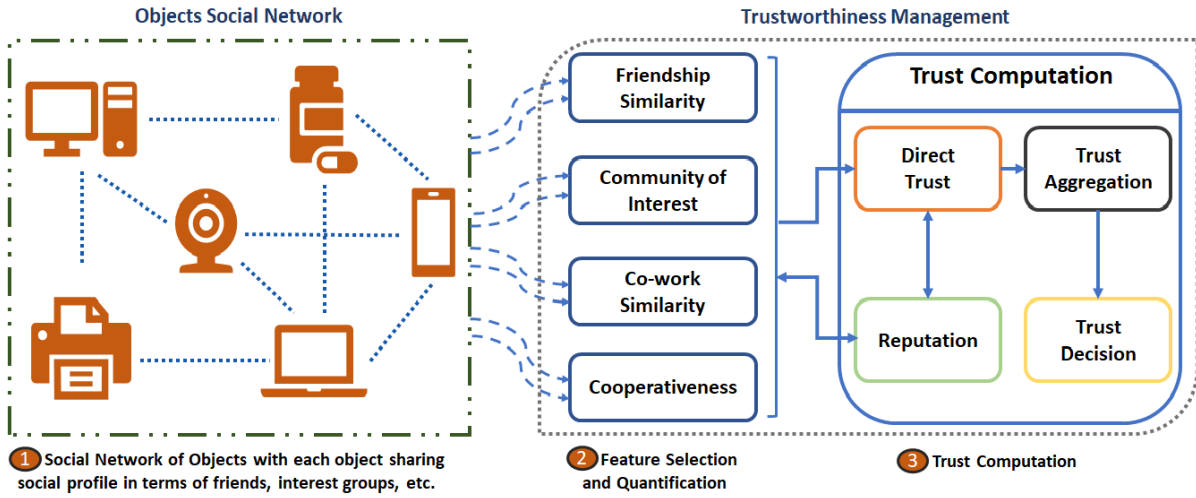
Objects Social Network

Trustworthiness Management

Friendship Similarity

Community of Interest

Co-work Similarity

Cooperativeness

Trust Computation

Direct Trust

Trust Aggregation

Reputation

Trust Decision

1 Social Network of Objects with each object sharing social profile in terms of friends, interest groups, etc.

2 Feature Selection and Quantification

3 Trust Computation